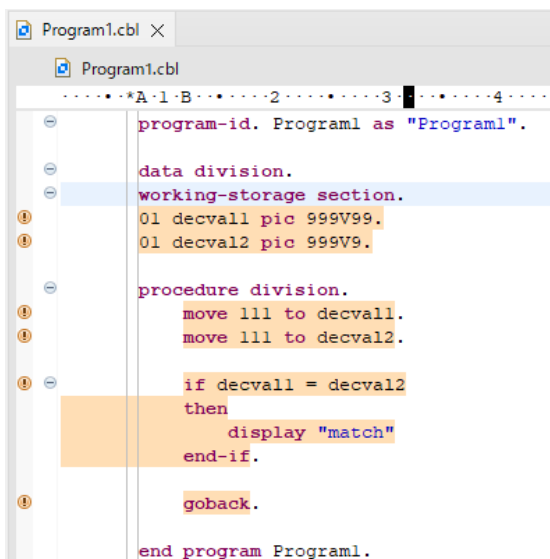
Program1.cbl ×

Program1.cbl

·····•·*A·1·B···•····2····•····3·▮··•····4····

program-id. Program1 as "Program1".

data division.
working-storage section.
01 decval1 pic 999V99.
01 decval2 pic 999V9.

procedure division.
move 111 to decval1.
move 111 to decval2.

if decval1 = decval2
then
display "match"
end-if.

goback.

end program Program1.